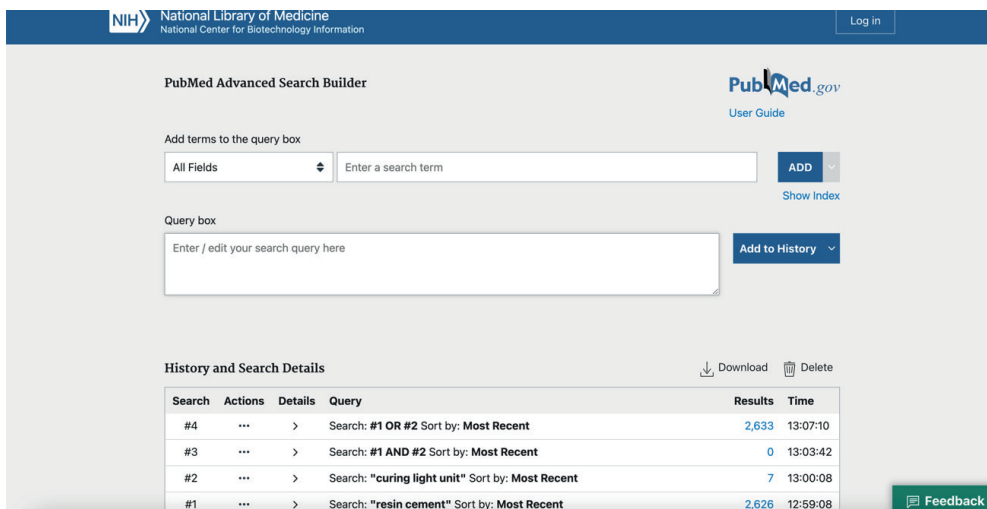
NIH National Library of Medicine
National Center for Biotechnology Information

Log in

PubMed Advanced Search Builder

PubMed.gov

User Guide

Add terms to the query box

All Fields

Enter a search term

ADD

Show Index

Query box

Enter / edit your search query here

Add to History

History and Search Details

Download Delete

| Search | Actions | Details | Query | Results | Time |
|---|---|---|---|---|---|
| #4 | ··· | > | Search: **#1 OR #2** Sort by: **Most Recent** | 2,633 | 13:07:10 |
| #3 | ··· | > | Search: **#1 AND #2** Sort by: **Most Recent** | 0 | 13:03:42 |
| #2 | ··· | > | Search: **"curing light unit"** Sort by: **Most Recent** | 7 | 13:00:08 |
| #1 | ··· | > | Search: **"resin cement"** Sort by: **Most Recent** | 2,626 | 12:59:08 |

Feedback